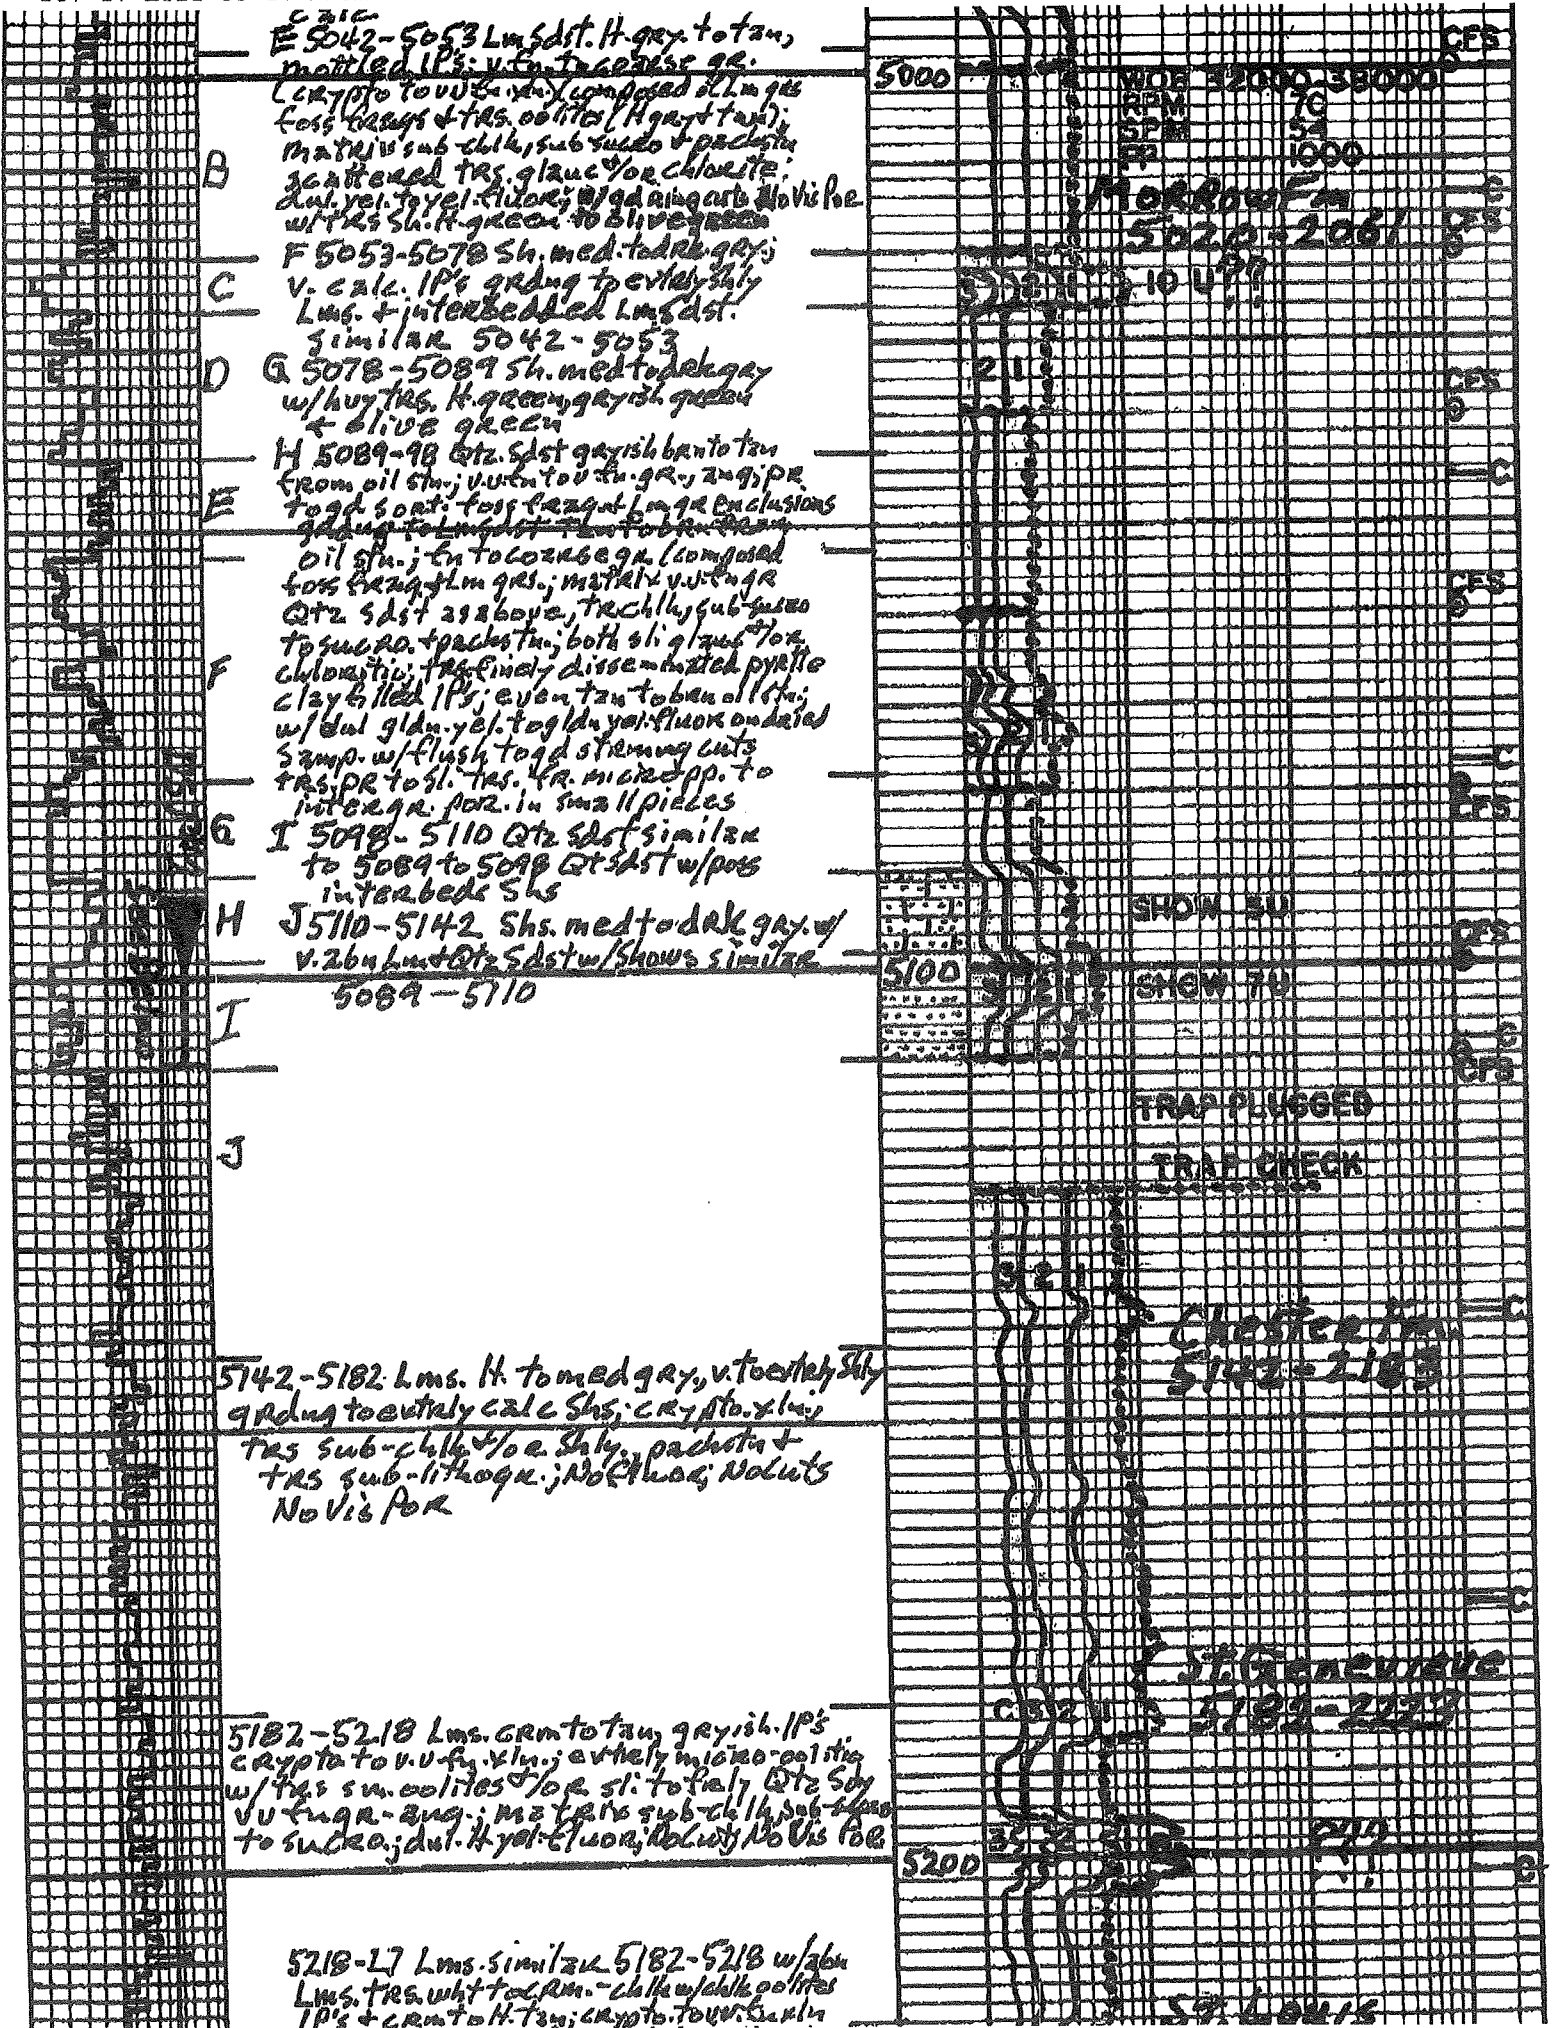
calc
E 5042-5053 Lmsdst. lt. gry. to tan, mottled IP's: v.fn. to coarse gr. (crypto to v.v.f. xln.) composed of lm grs foss frags & trs. oolites (lt.gry & tan); matrix sub-chlk, sub sucro & packstn scattered trs. glauc &/or chlorite; dul. yel. to yel. fluor; w/gd ring cuts No Vis Por. w/trs Sh. lt. green to olive green
F 5053-5078 Sh. med. to drk. gray; v. calc. IP's grdng to extrmly shly Lms. & interbedded Lmsdst. similar 5042-5053
G 5078-5089 Sh. med to drk gry w/hvy trs. lt. green, grayish green & olive green
H 5089-98 Qtz. Sdst grayish brn to tan from oil stn.; v.v.fn to v.fn. gr., ang; pr. to gd sort; foss frag & Lm gr enclusions grdng to Lmsdst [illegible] oil stn.; fn to coarse gr. (composed foss frag, Lm grs.; matrix v.v.fn gr Qtz sdst as above; trchlly sub-sucro to sucro. & packstn; both sli glauc &/or chloritic; trs finely dissem. pyrite clay filled IP's; even tan to brn oil stn; w/dul gldn. yel. to gldn yel. fluor on dried samp. w/flush to gd streaming cuts trs. pr to sl. trs. fr. micro pp. to intergr. por. in small pieces
I 5098-5110 Qtz Sdst similar to 5089 to 5098 Qt Sdst w/pos interbeds Shs
J 5110-5142 Shs. med to drk gry. w/ v. abu Lm & Qtz Sdst w/Shows similar 5089-5110

B
C
D
E
F
G
H
I
J

5142-5182 Lms. lt. to med gry, v. to extrly Shly grdng to extrly calc Shs; crypto xln.; trs sub-chlk &/or Shly. packstn & trs sub-lithogr.; No Fluor; No cuts No Vis Por

5182-5218 Lms. crm to tan, grayish. IP's crypto to v.v.fg. xln.; extrly micro-oolitic w/trs sm. oolites &/or sli to fairly Qtz Sdy v.v.fn gr-ang.; matrix sub-chlk, sub-sucro to sucro; dul. lt yel. fluor; No cuts No Vis Por

5218-27 Lms. similar 5182-5218 w/abu Lms. trs. wht to crm.-chlky/chlk oolites IP's & crm to lt. tan; crypto to v.v.f.xln

5000
WOB 32000-38000
RPM 70
SPM 54
PP 1000
MORROW Fm
5020-2061
CFS
C
CFS
5 3 2 1 10 U??
2 1
CFS
C
CFS
C
CFS
SHOW 5U
CFS
5100
SHOW 7U
C
CFS
TRAP PLUGGED
TRAP CHECK
3 2 1
C
Chester Fm
5142-2103
C
St. Genevieve
5182-2223
C 3 2 1
5200
C
St. Louis